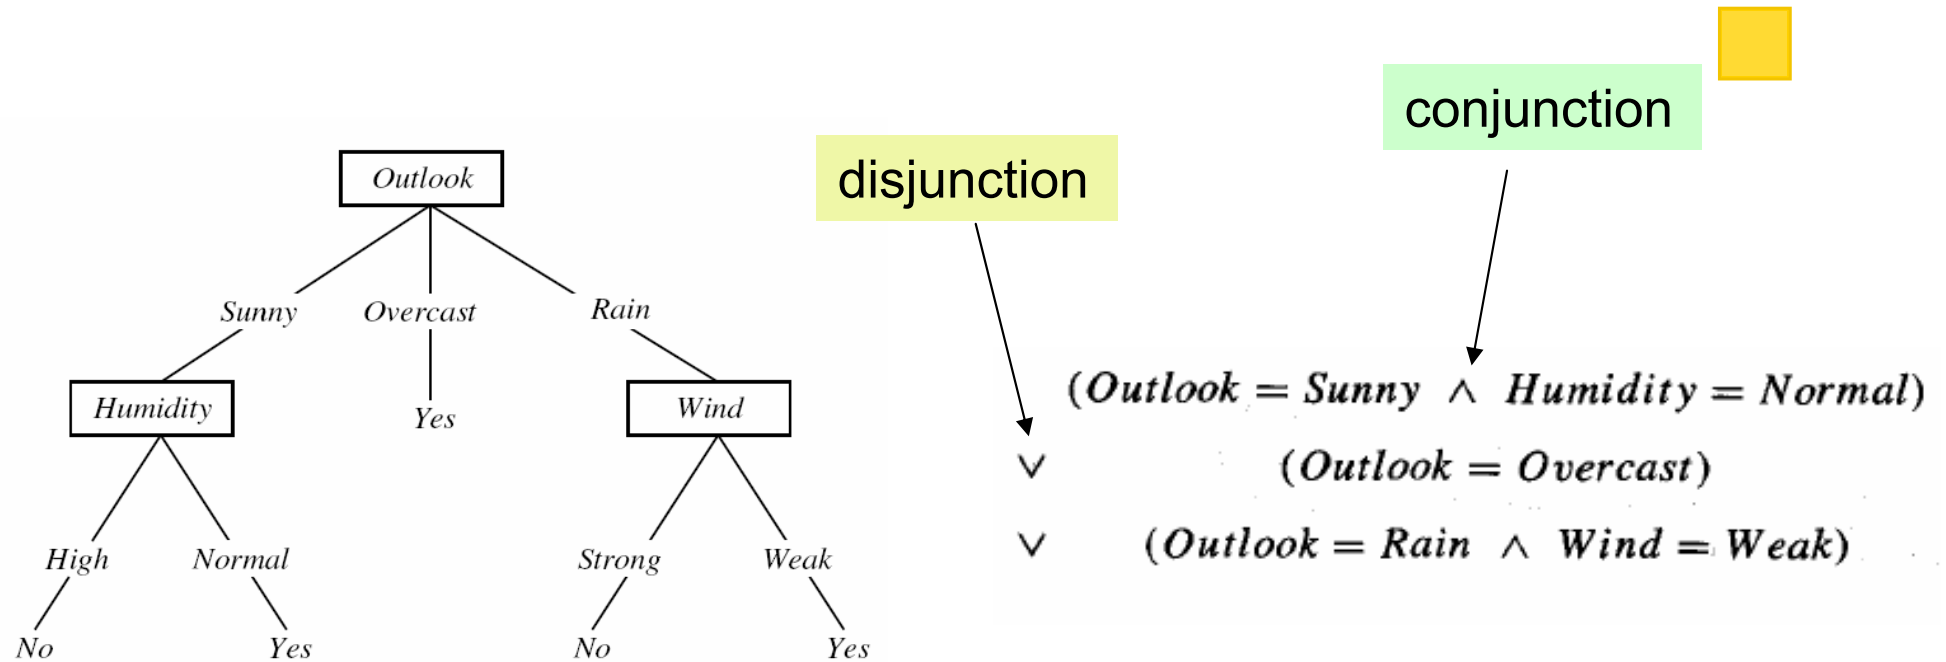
Outlook

Sunny Overcast Rain

Humidity Yes Wind

High Normal Strong Weak

No Yes No Yes

conjunction

disjunction

$(Outlook = Sunny \wedge Humidity = Normal)$
$\vee (Outlook = Overcast)$
$\vee (Outlook = Rain \wedge Wind = Weak)$